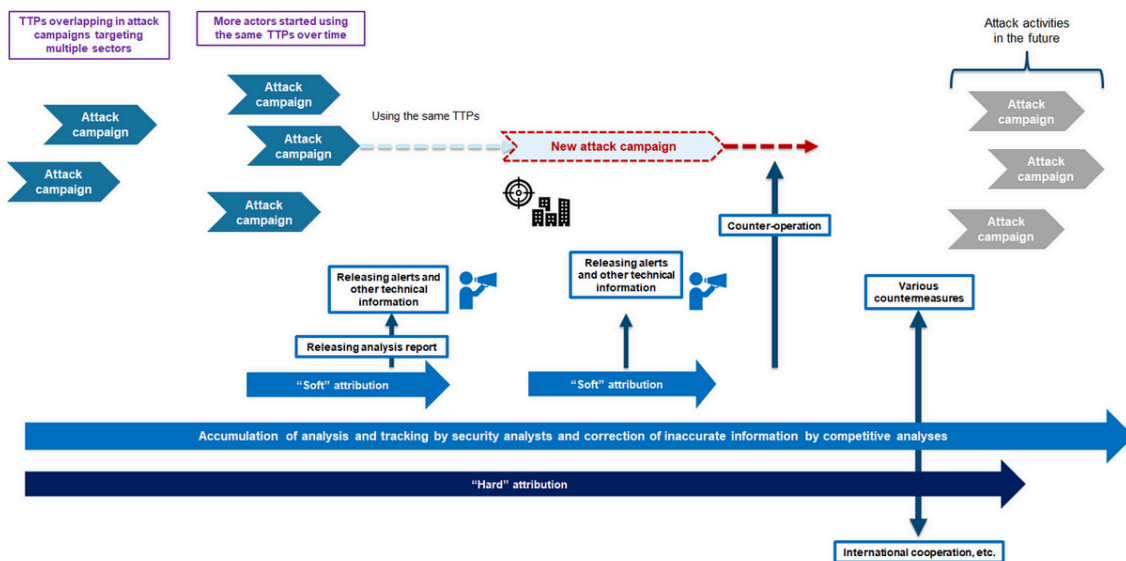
TTPs overlapping in attack campaigns targeting multiple sectors

More actors started using the same TTPs over time

Attack activities in the future

Attack campaign

Attack campaign

Attack campaign

Attack campaign

Attack campaign

Using the same TTPs

New attack campaign

Attack campaign

Attack campaign

Attack campaign

Counter-operation

Releasing alerts and other technical information

Releasing alerts and other technical information

Various countermeasures

Releasing analysis report

"Soft" attribution

"Soft" attribution

Accumulation of analysis and tracking by security analysts and correction of inaccurate information by competitive analyses

"Hard" attribution

International cooperation, etc.